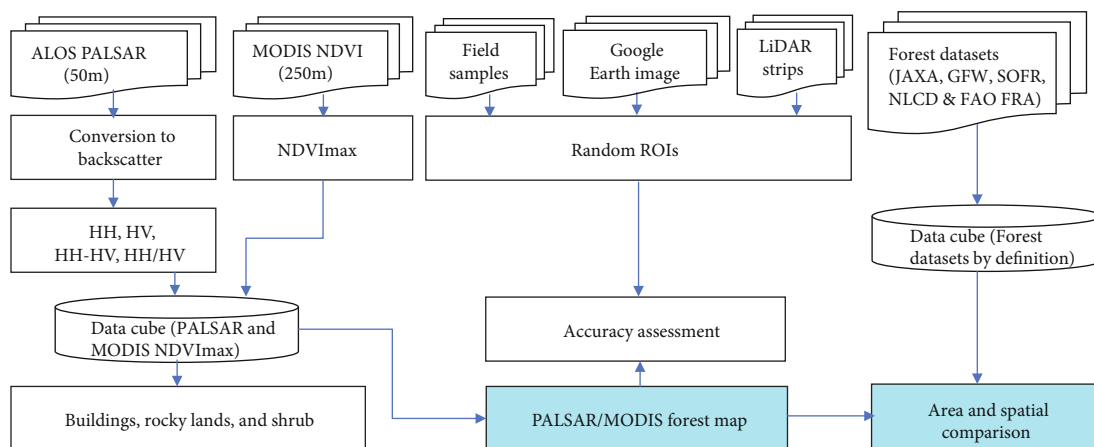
ALOS PALSAR (50m)

MODIS NDVI (250m)

Field samples

Google Earth image

LiDAR strips

Forest datasets (JAXA, GFW, SOFR, NLCD & FAO FRA)

Conversion to backscatter

NDVImax

Random ROIs

HH, HV, HH-HV, HH/HV

Data cube (Forest datasets by definition)

Data cube (PALSAR and MODIS NDVImax)

Accuracy assessment

Buildings, rocky lands, and shrub

PALSAR/MODIS forest map

Area and spatial comparison